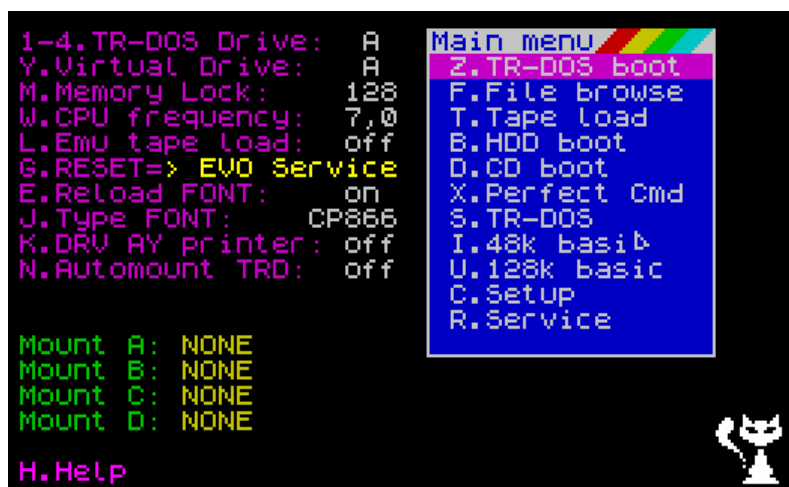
1-4.TR-DOS Drive: A
Y.Virtual Drive: A
M.Memory Lock: 128
W.CPU frequency: 7,0
L.Emu tape load: off
G.RESET=> EVO Service
E.Reload FONT: on
J.Type FONT: CP866
K.DRV AY printer: off
N.Automount TRD: off

Main menu
Z.TR-DOS boot
F.File browse
T.Tape load
B.HDD boot
D.CD boot
X.Perfect Cmd
S.TR-DOS
I.48k basic
U.128k basic
C.Setup
R.Service

Mount A: NONE
Mount B: NONE
Mount C: NONE
Mount D: NONE

H.Help